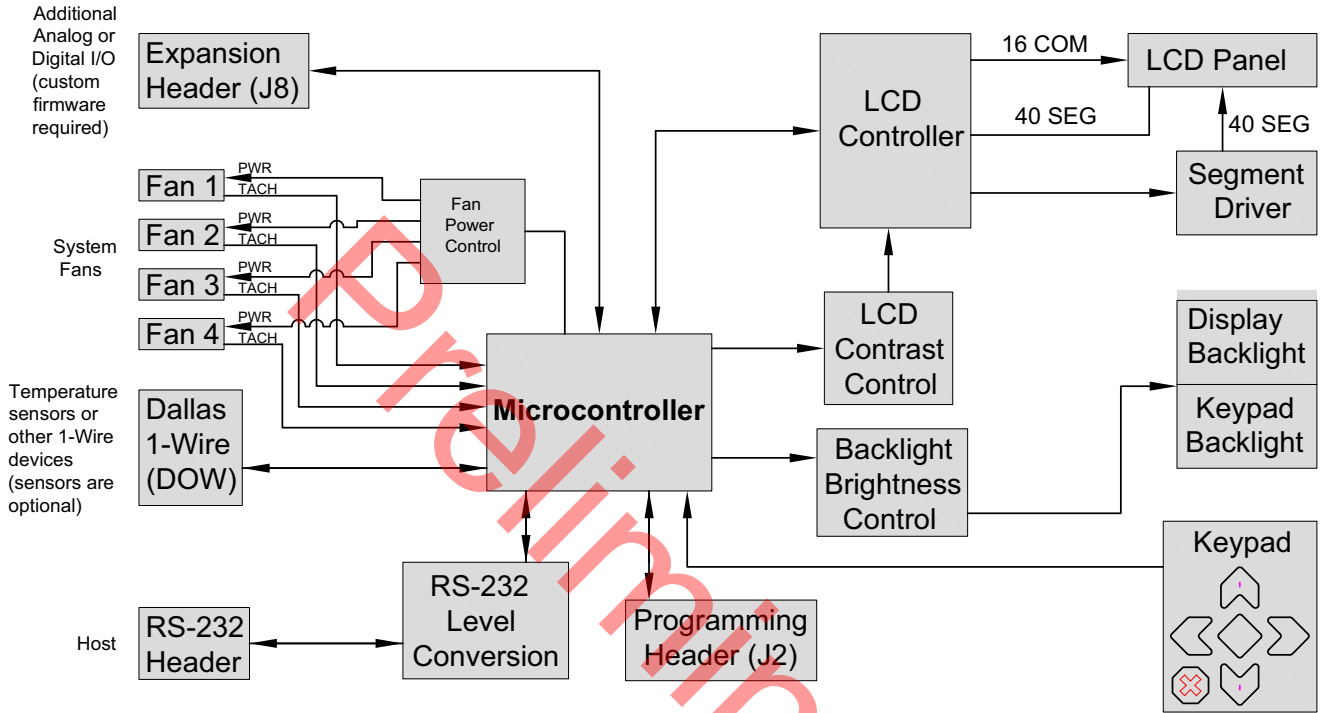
Additional Analog or Digital I/O (custom firmware required)

Expansion Header (J8)

16 COM

LCD Panel

LCD Controller

40 SEG

40 SEG

Segment Driver

PWR
Fan 1
TACH

Fan Power Control

PWR
Fan 2
TACH

System Fans

PWR
Fan 3
TACH

PWR
Fan 4
TACH

LCD Contrast Control

Display Backlight

Keypad Backlight

Temperature sensors or other 1-Wire devices (sensors are optional)

Dallas 1-Wire (DOW)

Microcontroller

Backlight Brightness Control

Keypad

Host

RS-232 Header

RS-232 Level Conversion

Programming Header (J2)

Preliminary